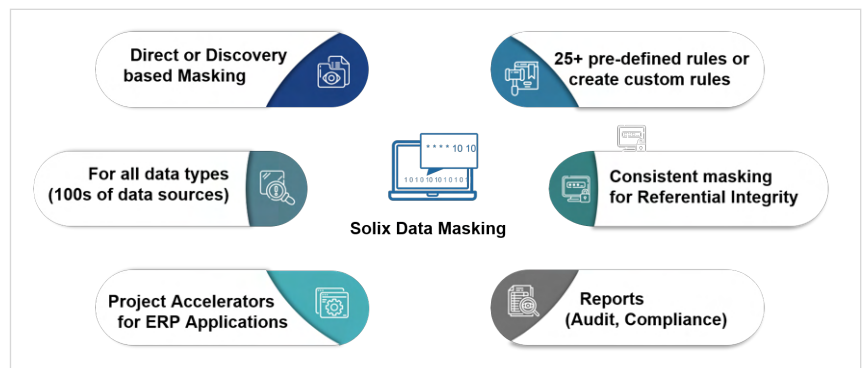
Direct or Discovery based Masking

25+ pre-defined rules or create custom rules

For all data types (100s of data sources)

\* \* \* \* 10 10

10 1 0 10 10 1 0 1 0 1

Solix Data Masking

Consistent masking for Referential Integrity

Project Accelerators for ERP Applications

Reports (Audit, Compliance)